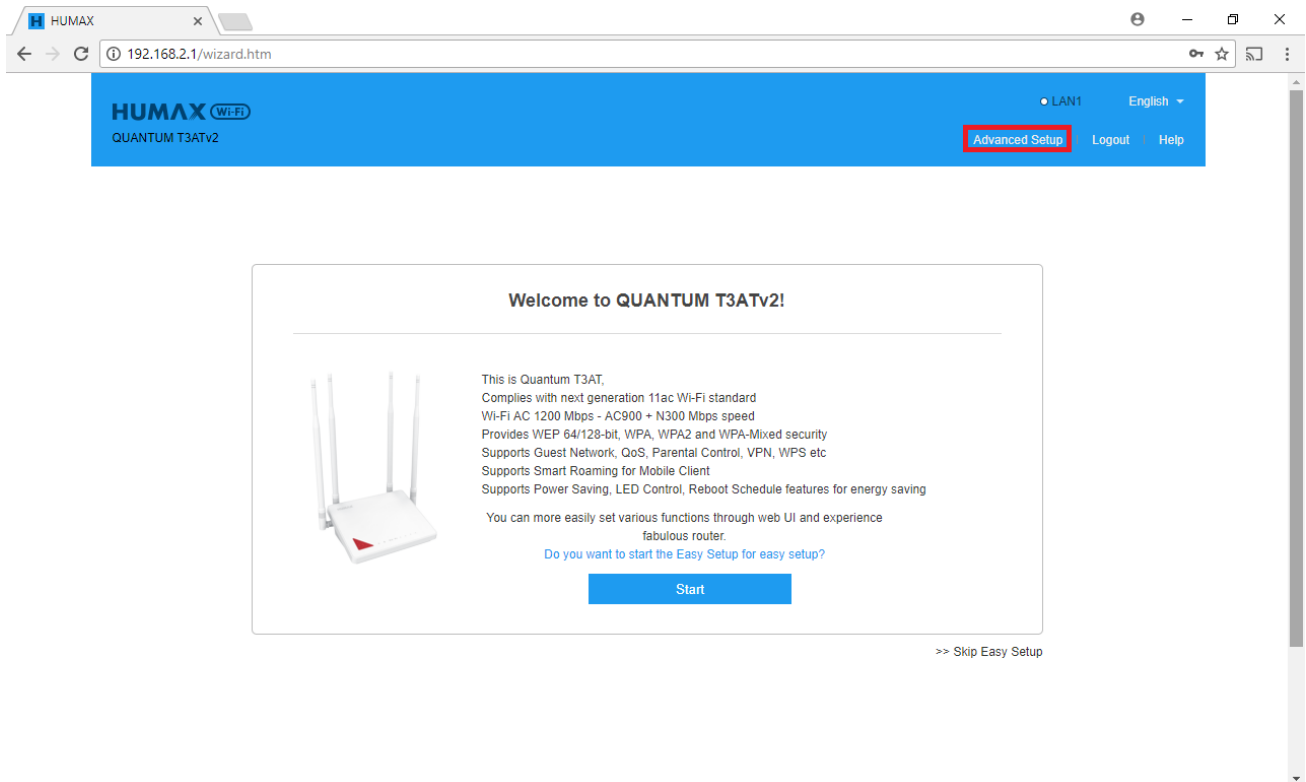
HUMAX

192.168.2.1/wizard.htm

HUMAX Wi-Fi
QUANTUM T3ATv2

LAN1 English

Advanced Setup | Logout | Help

Welcome to QUANTUM T3ATv2!

This is Quantum T3AT,
Complies with next generation 11ac Wi-Fi standard
Wi-Fi AC 1200 Mbps - AC900 + N300 Mbps speed
Provides WEP 64/128-bit, WPA, WPA2 and WPA-Mixed security
Supports Guest Network, QoS, Parental Control, VPN, WPS etc
Supports Smart Roaming for Mobile Client
Supports Power Saving, LED Control, Reboot Schedule features for energy saving

You can more easily set various functions through web UI and experience fabulous router.
Do you want to start the Easy Setup for easy setup?

Start

>> Skip Easy Setup